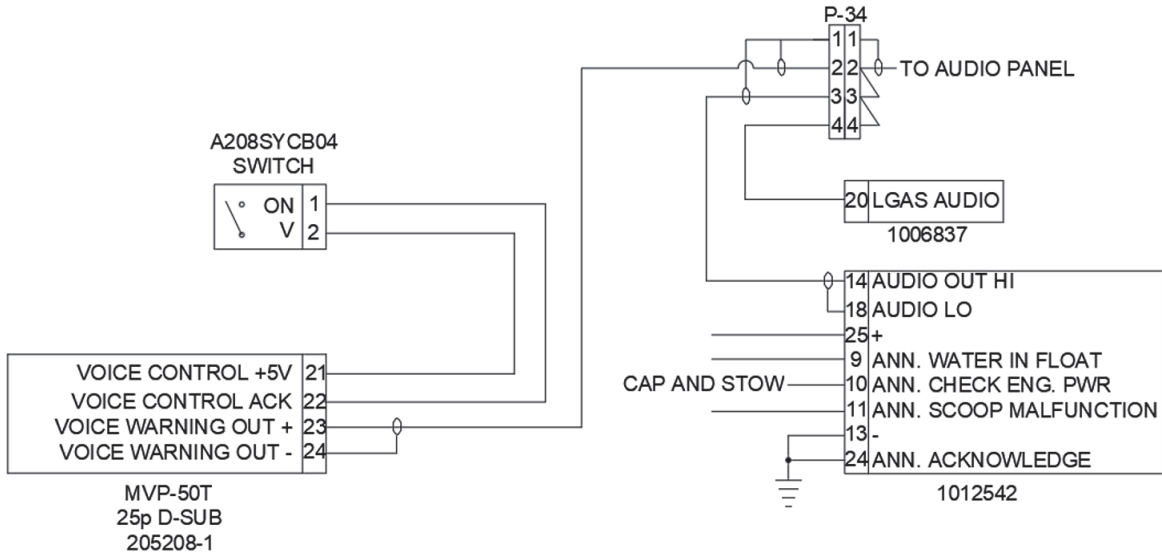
P-34
1 1
2 2
3 3
4 4
TO AUDIO PANEL

A208SYCB04
SWITCH
ON 1
V 2

20 LGAS AUDIO
1006837

14 AUDIO OUT HI
18 AUDIO LO
25 +
9 ANN. WATER IN FLOAT
CAP AND STOW 10 ANN. CHECK ENG. PWR
11 ANN. SCOOP MALFUNCTION
13 -
24 ANN. ACKNOWLEDGE
1012542

VOICE CONTROL +5V 21
VOICE CONTROL ACK 22
VOICE WARNING OUT + 23
VOICE WARNING OUT - 24

MVP-50T
25p D-SUB
205208-1